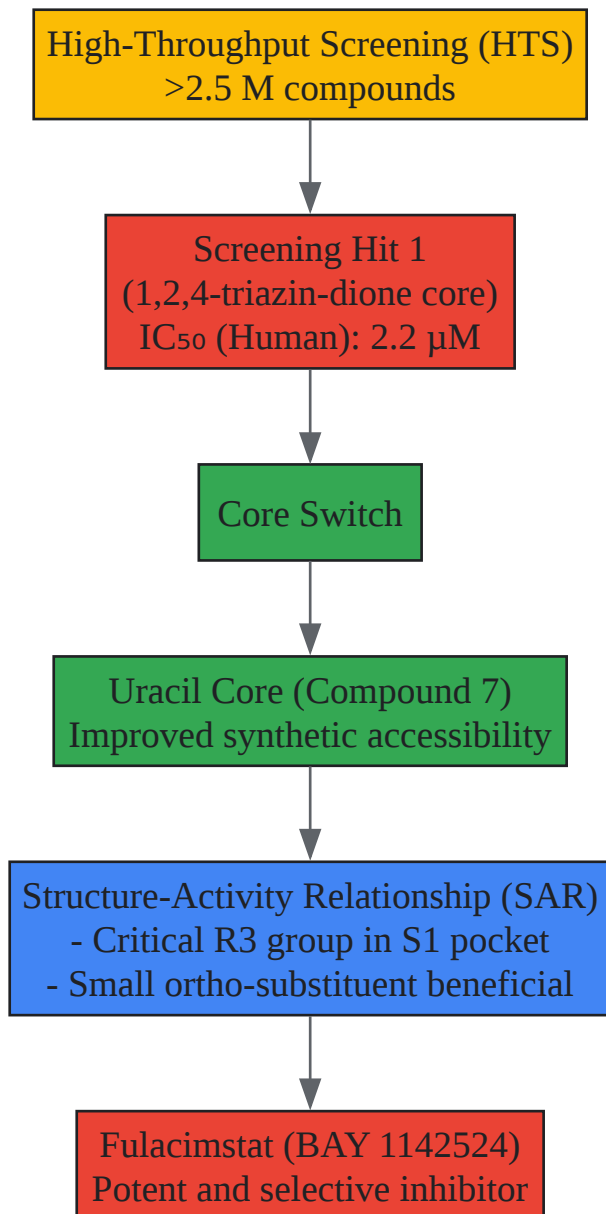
High-Throughput Screening (HTS)
>2.5 M compounds

Screening Hit 1
(1,2,4-triazin-dione core)
$IC_{50}$ (Human): 2.2 μM

Core Switch

Uracil Core (Compound 7)
Improved synthetic accessibility

Structure-Activity Relationship (SAR)
- Critical R3 group in S1 pocket
- Small ortho-substituent beneficial

Fulacimstat (BAY 1142524)
Potent and selective inhibitor